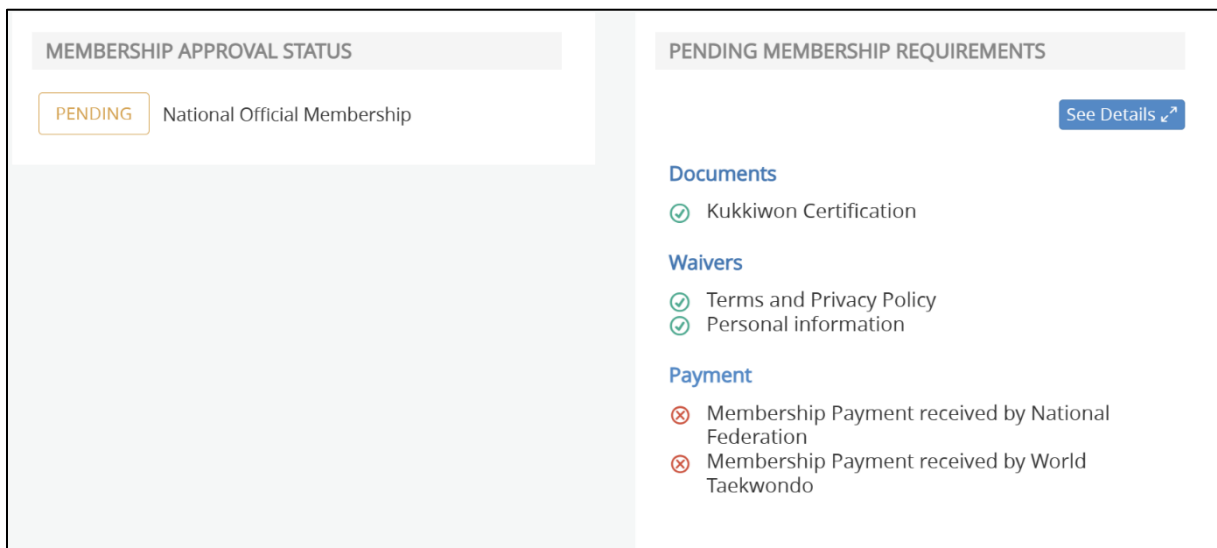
MEMBERSHIP APPROVAL STATUS

PENDING National Official Membership

PENDING MEMBERSHIP REQUIREMENTS

See Details

Documents

Kukkiwon Certification

Waivers

Terms and Privacy Policy
Personal information

Payment

Membership Payment received by National Federation
Membership Payment received by World Taekwondo